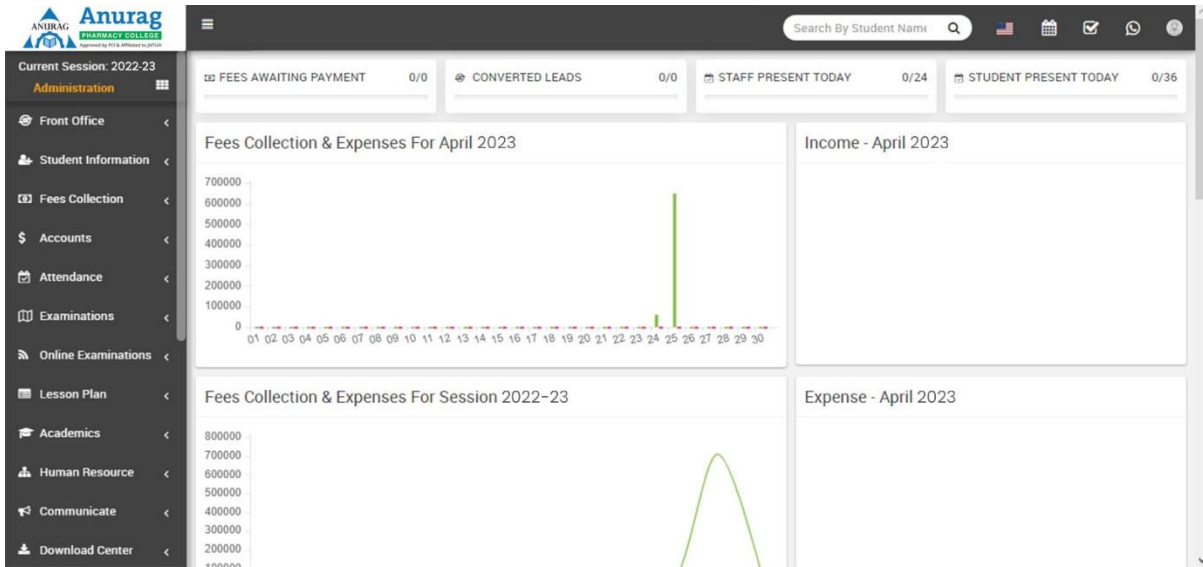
ANURAG Anurag PHARMACY COLLEGE Approved by PCI & Affiliated to JNTUH

Current Session: 2022-23
Administration

Front Office
Student Information
Fees Collection
Accounts
Attendance
Examinations
Online Examinations
Lesson Plan
Academics
Human Resource
Communicate
Download Center

Search By Student Name

FEES AWAITING PAYMENT 0/0
CONVERTED LEADS 0/0
STAFF PRESENT TODAY 0/24
STUDENT PRESENT TODAY 0/36

Fees Collection & Expenses For April 2023

700000
600000
500000
400000
300000
200000
100000
0
01 02 03 04 05 06 07 08 09 10 11 12 13 14 15 16 17 18 19 20 21 22 23 24 25 26 27 28 29 30

Income - April 2023

Fees Collection & Expenses For Session 2022-23

800000
700000
600000
500000
400000
300000
200000
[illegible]

Expense - April 2023